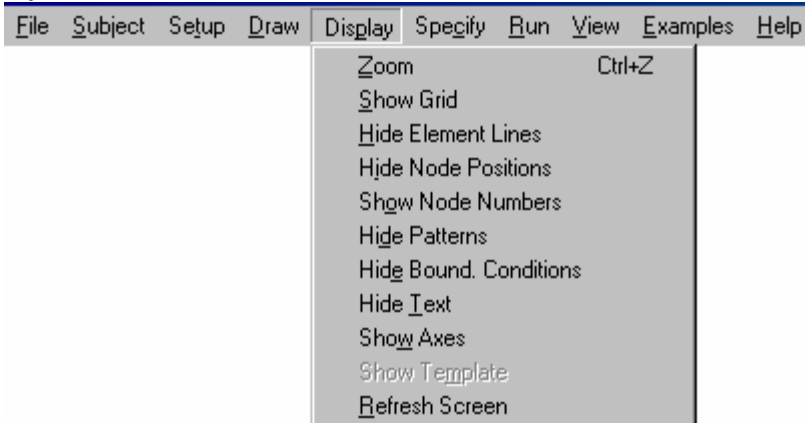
File Subject Setup Draw Display Specify Run View Examples Help

Zoom Ctrl+Z
Show Grid
Hide Element Lines
Hide Node Positions
Show Node Numbers
Hide Patterns
Hide Bound. Conditions
Hide Text
Show Axes
Show Template
Refresh Screen